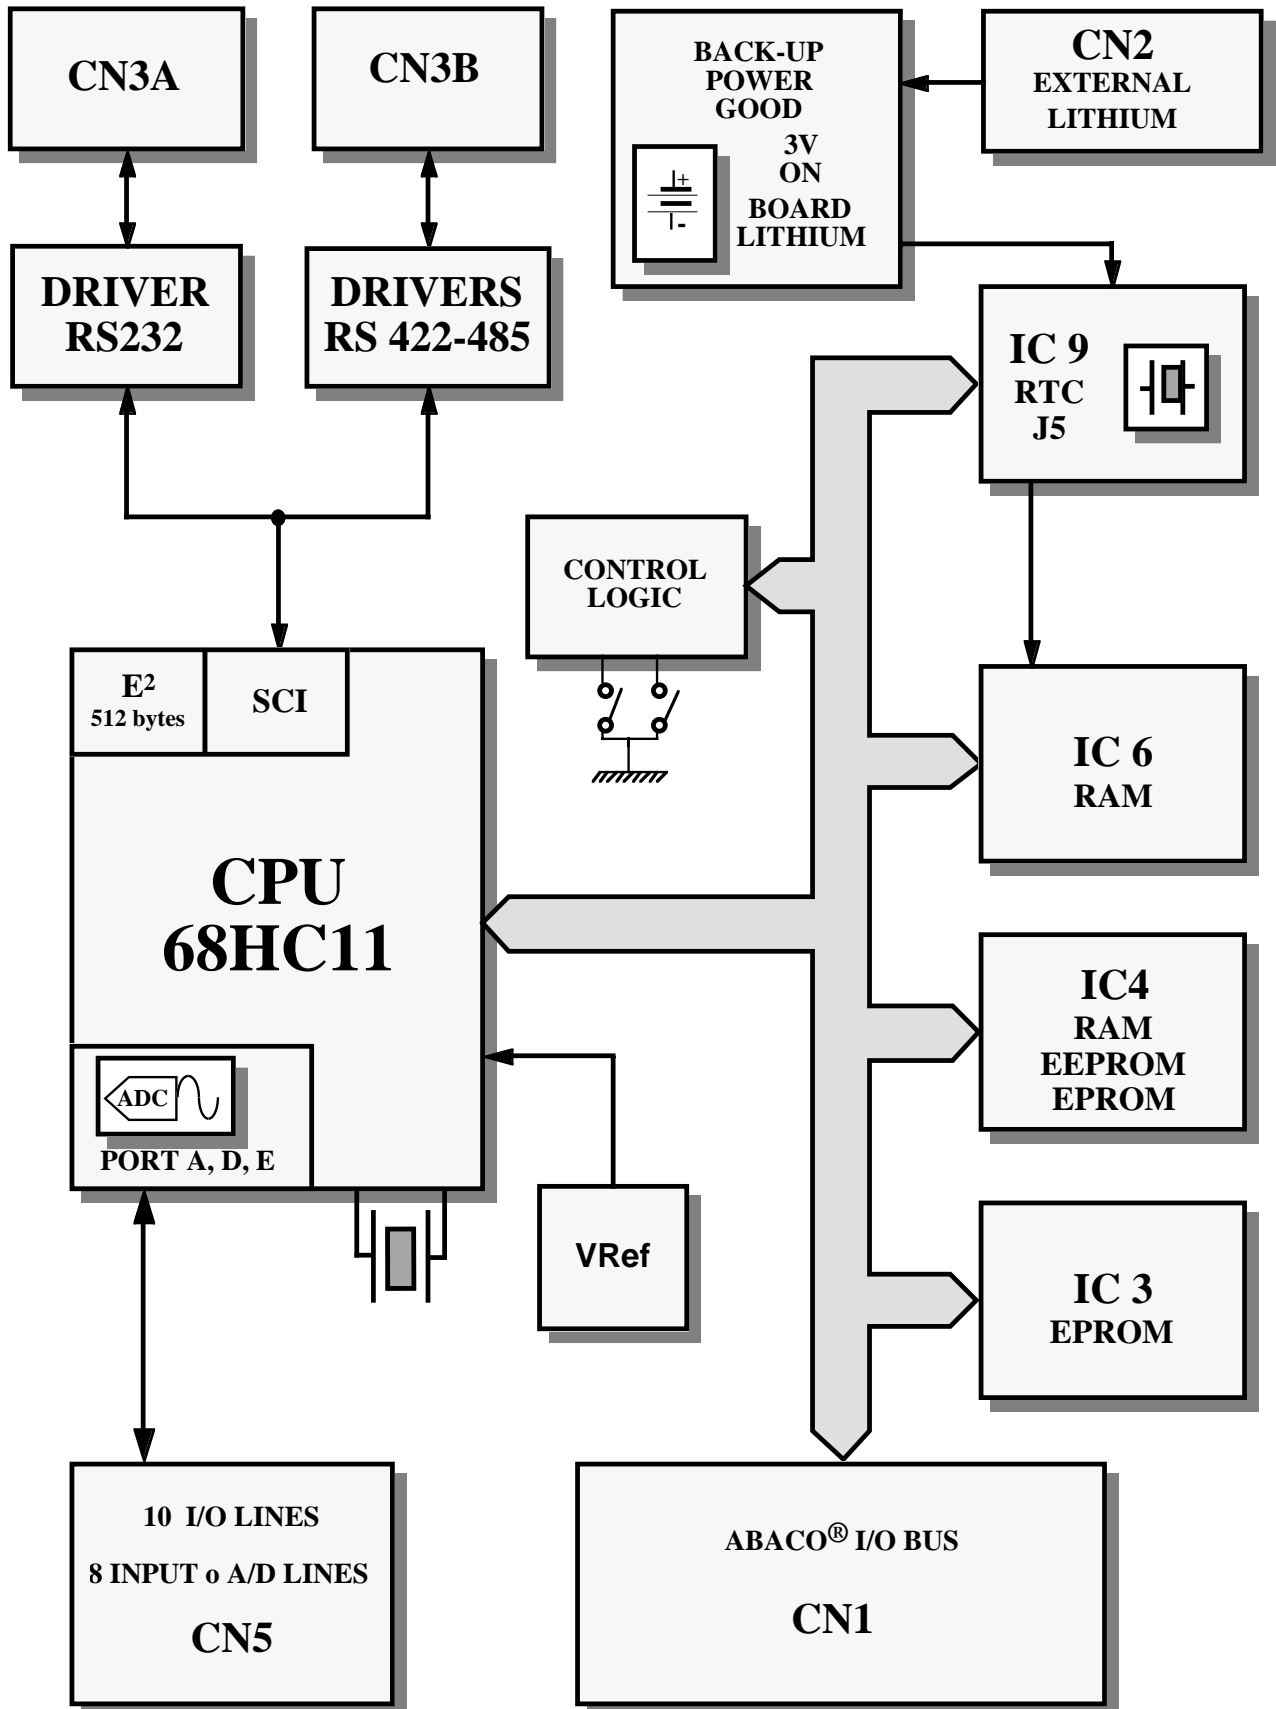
CN3A

CN3B

BACK-UP POWER GOOD

3V ON BOARD LITHIUM

CN2 EXTERNAL LITHIUM

DRIVER RS232

DRIVERS RS 422-485

IC 9 RTC J5

CONTROL LOGIC

$E^2$ 512 bytes

SCI

CPU 68HC11

IC 6 RAM

IC4 RAM EEPROM EPROM

ADC

PORT A, D, E

VRef

IC 3 EPROM

10 I/O LINES

8 INPUT o A/D LINES

CN5

ABACO® I/O BUS

CN1